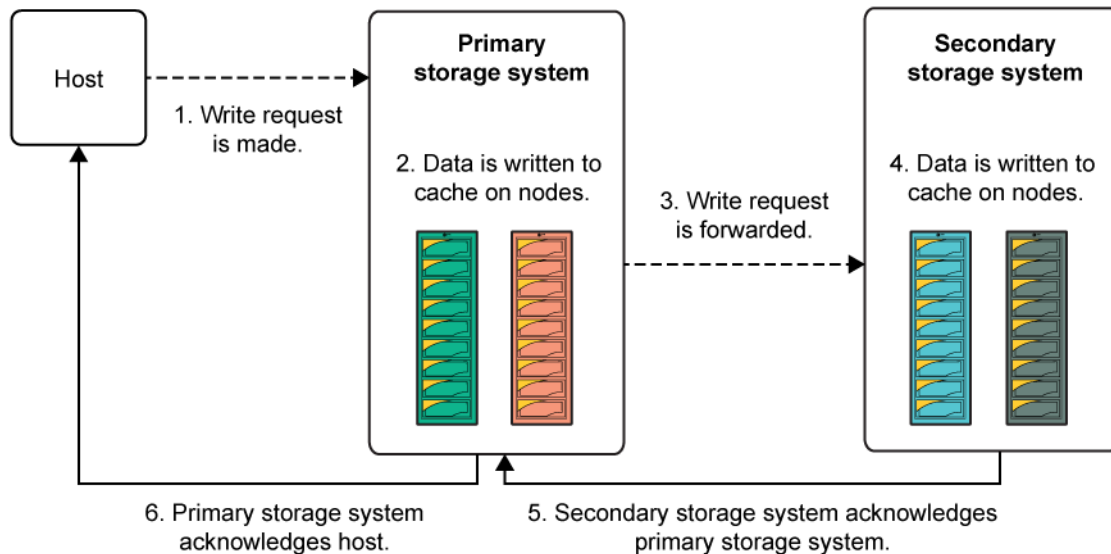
Host

1. Write request is made.

Primary storage system

2. Data is written to cache on nodes.

3. Write request is forwarded.

Secondary storage system

4. Data is written to cache on nodes.

6. Primary storage system acknowledges host.

5. Secondary storage system acknowledges primary storage system.